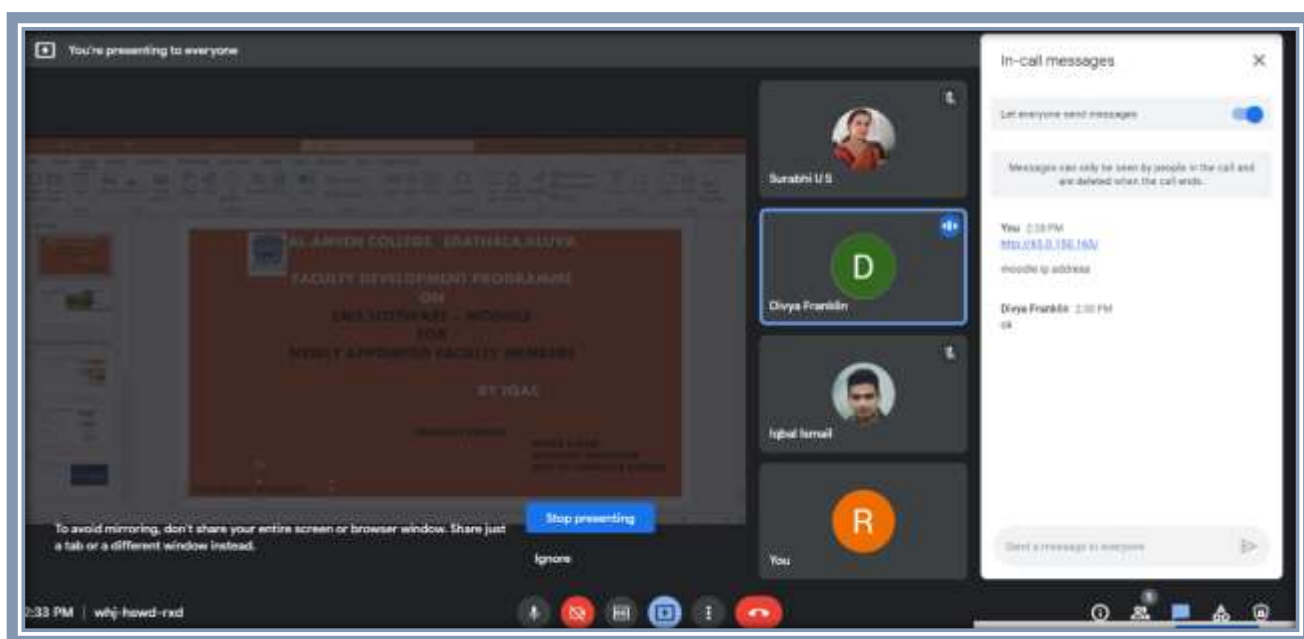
You're presenting to everyone

AL-AMEEN COLLEGE, EDATHALA ALUVA
FACULTY DEVELOPMENT PROGRAMME
ON
LMS SOFTWARE – MOODLE
FOR
NEWLY APPOINTED FACULTY MEMBERS
BY IQAC

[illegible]

To avoid mirroring, don't share your entire screen or browser window. Share just a tab or a different window instead.

Stop presenting

Ignore

Surabhi U S

D
Divya Franklin

Iqbal Ismail

R
You

In-call messages

Let everyone send messages

Messages can only be seen by people in the call and are deleted when the call ends.

You 2:28 PM
http://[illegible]
moodle ip address

Divya Franklin 2:30 PM
ok

Send a message to everyone

2:33 PM | whj-hswd-rxd

5